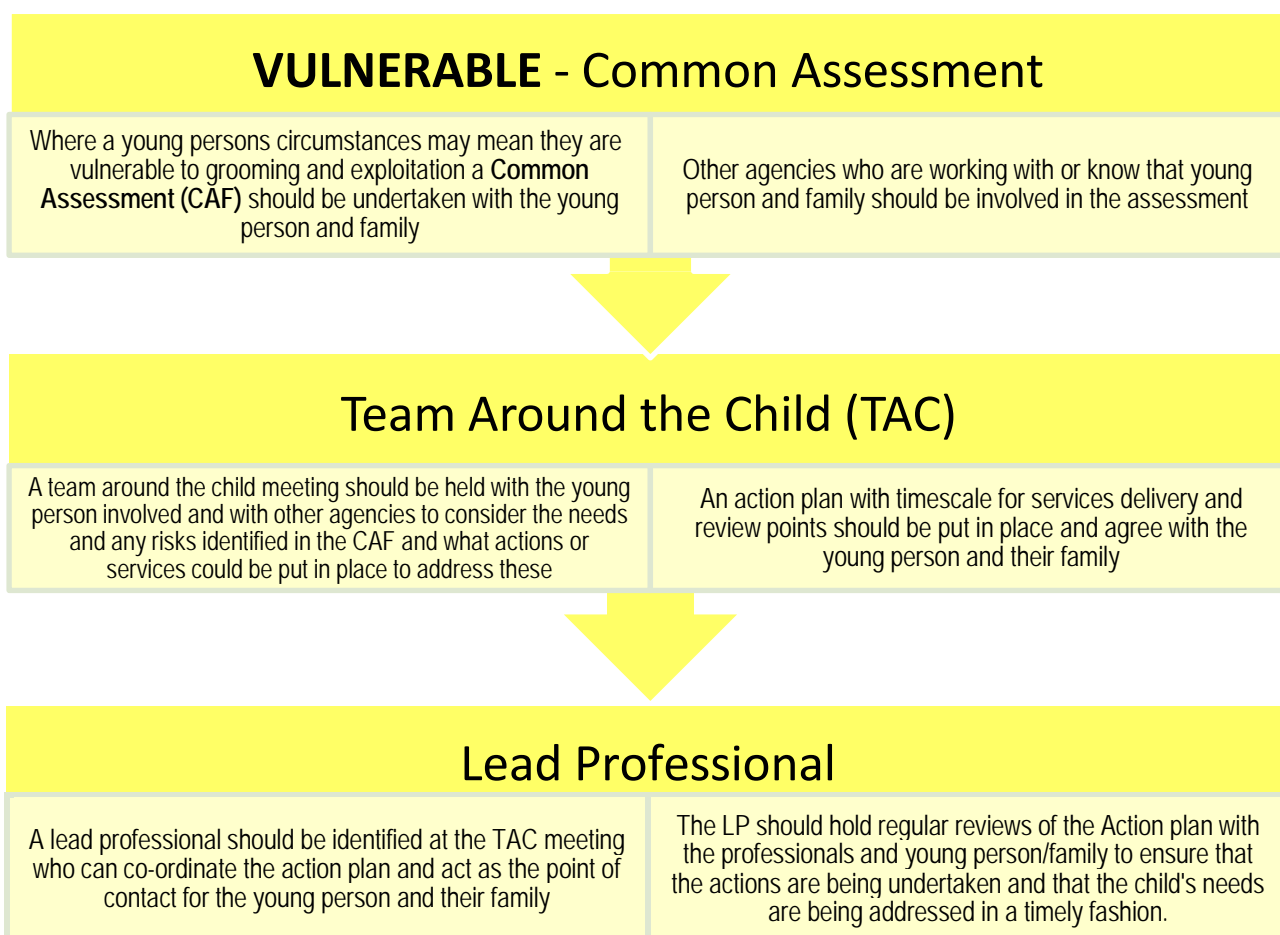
**VULNERABLE** - Common Assessment

Where a young persons circumstances may mean they are vulnerable to grooming and exploitation a **Common Assessment (CAF)** should be undertaken with the young person and family

Other agencies who are working with or know that young person and family should be involved in the assessment

Team Around the Child (TAC)

A team around the child meeting should be held with the young person involved and with other agencies to consider the needs and any risks identified in the CAF and what actions or services could be put in place to address these

An action plan with timescale for services delivery and review points should be put in place and agree with the young person and their family

Lead Professional

A lead professional should be identified at the TAC meeting who can co-ordinate the action plan and act as the point of contact for the young person and their family

The LP should hold regular reviews of the Action plan with the professionals and young person/family to ensure that the actions are being undertaken and that the child's needs are being addressed in a timely fashion.